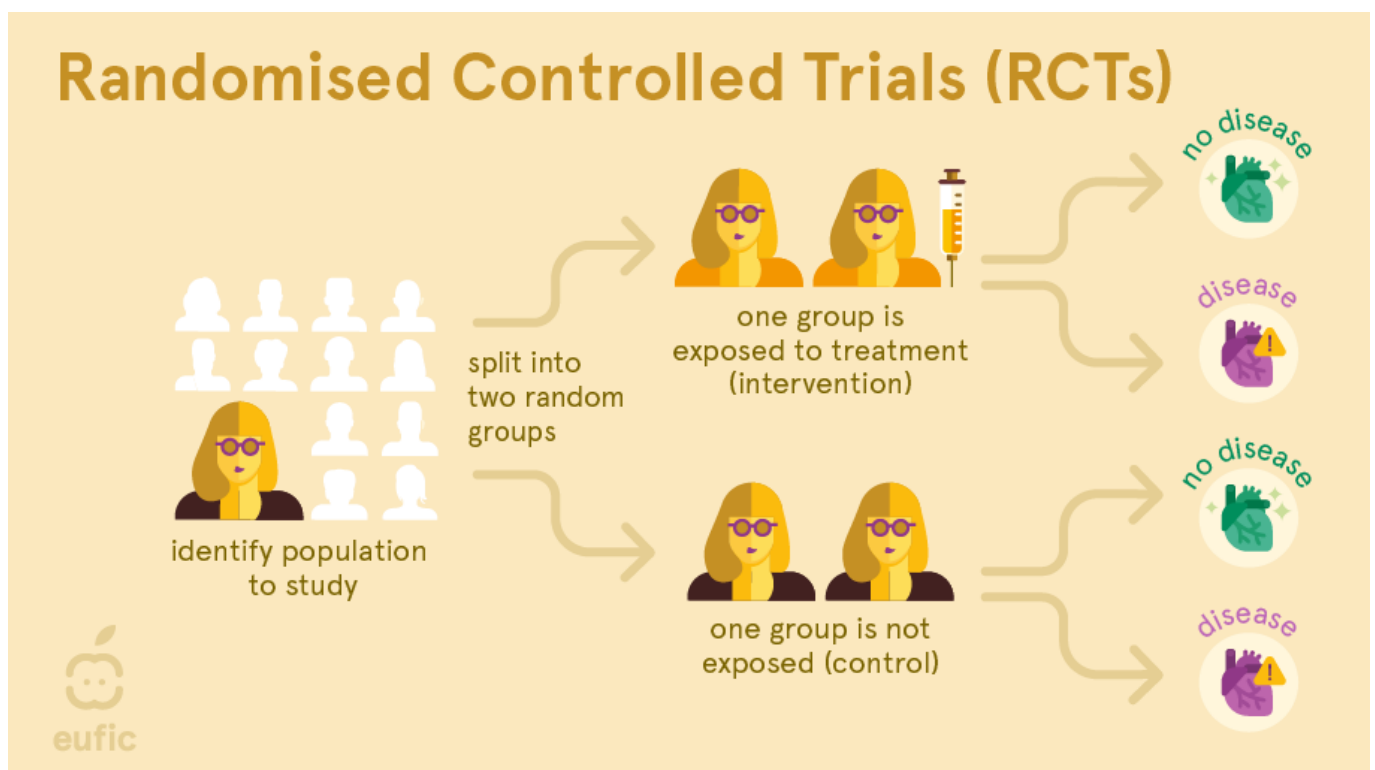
Randomised Controlled Trials (RCTs)

identify population to study

split into two random groups

one group is exposed to treatment (intervention)

one group is not exposed (control)

no disease

disease

no disease

disease

eufic